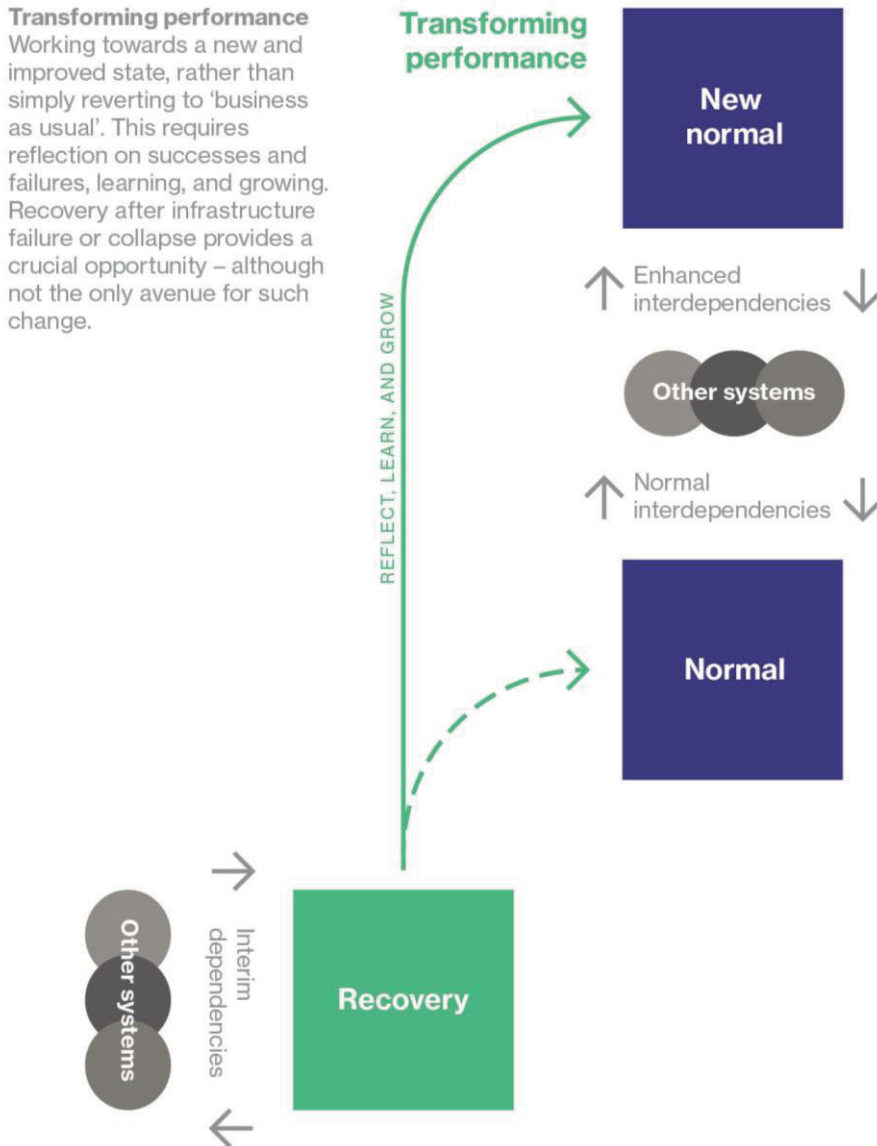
**Transforming performance**
Working towards a new and improved state, rather than simply reverting to 'business as usual'. This requires reflection on successes and failures, learning, and growing. Recovery after infrastructure failure or collapse provides a crucial opportunity – although not the only avenue for such change.

Transforming performance

REFLECT, LEARN, AND GROW

New normal

Enhanced interdependencies

Other systems

Normal interdependencies

Normal

Other systems

Interim dependencies

Recovery